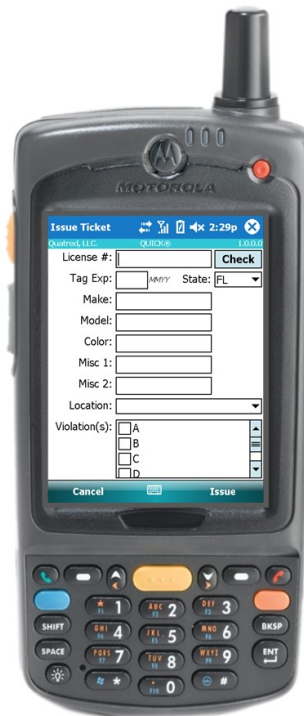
MOTOROLA

Issue Ticket 2:29p

Quatred, LLC. QUICK® 1.0.0.0

License #: Check

Tag Exp: MM/YY State: FL

Make:

Model:

Color:

Misc 1:

Misc 2:

Location:

Violation(s): A B C D

Cancel Issue

SHIFT
SPACE
1
ABC 2
DEF 3
GHI 4
JKL 5
MNO 6
PQRS 7
TUV 8
WXYZ 9
0
BKSP
ENT